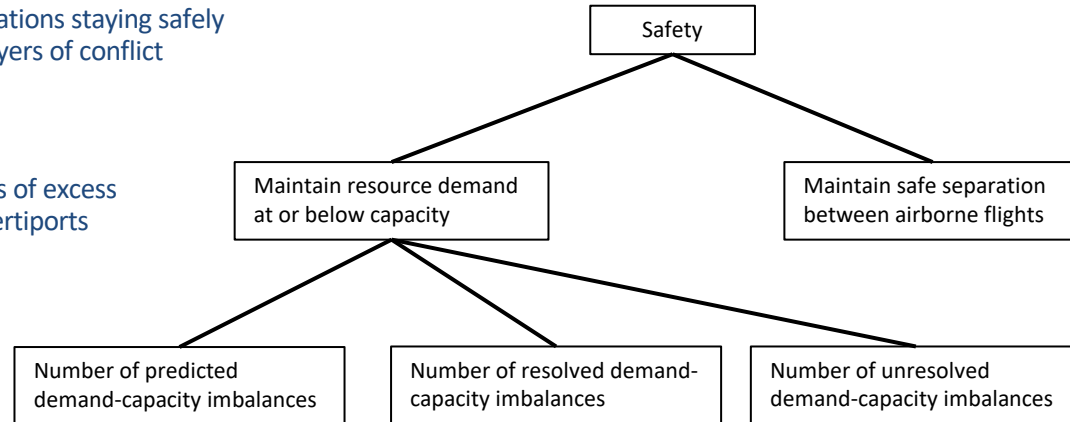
ations staying safely
yers of conflict

s of excess
ertiports

Safety

Maintain resource demand at or below capacity

Maintain safe separation between airborne flights

Number of predicted demand-capacity imbalances

Number of resolved demand-capacity imbalances

Number of unresolved demand-capacity imbalances